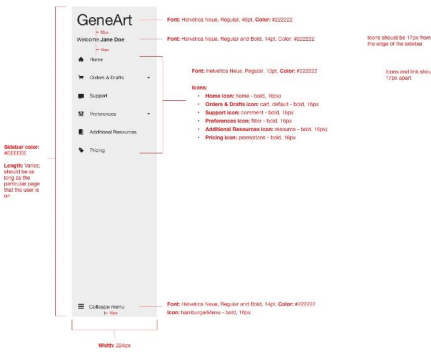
GeneArt

Font: Helvetica Neue, Regular, 40pt, Color: #222222

16px

Welcome Jane Doe

Font: Helvetica Neue, Regular and Bold, 14pt, Color: #222222

16px

Icons should be 17px from the edge of the sidebar

Home

Orders & Drafts

Support

Preferences

Additional Resources

Pricing

Font: Helvetica Neue, Regular, 12pt, Color: #222222

Icons and link should be 17px apart

Icons:
• Home icon: home - bold, 16px
• Orders & Drafts icon: cart, default - bold, 16px
• Support icon: comment - bold, 16px
• Preferences icon: filter - bold, 16px
• Additional Resources icon: resume - bold, 16px
• Pricing icon: promotions - bold, 16px

Sidebar color: #EEEEEE

Length: Varies; should be as long as the particular page that the user is on

Collapse menu

16px

Font: Helvetica Neue, Regular and Bold, 14pt, Color: #222222
Icon: hamburgerMenu - bold, 16px

Width: 224px